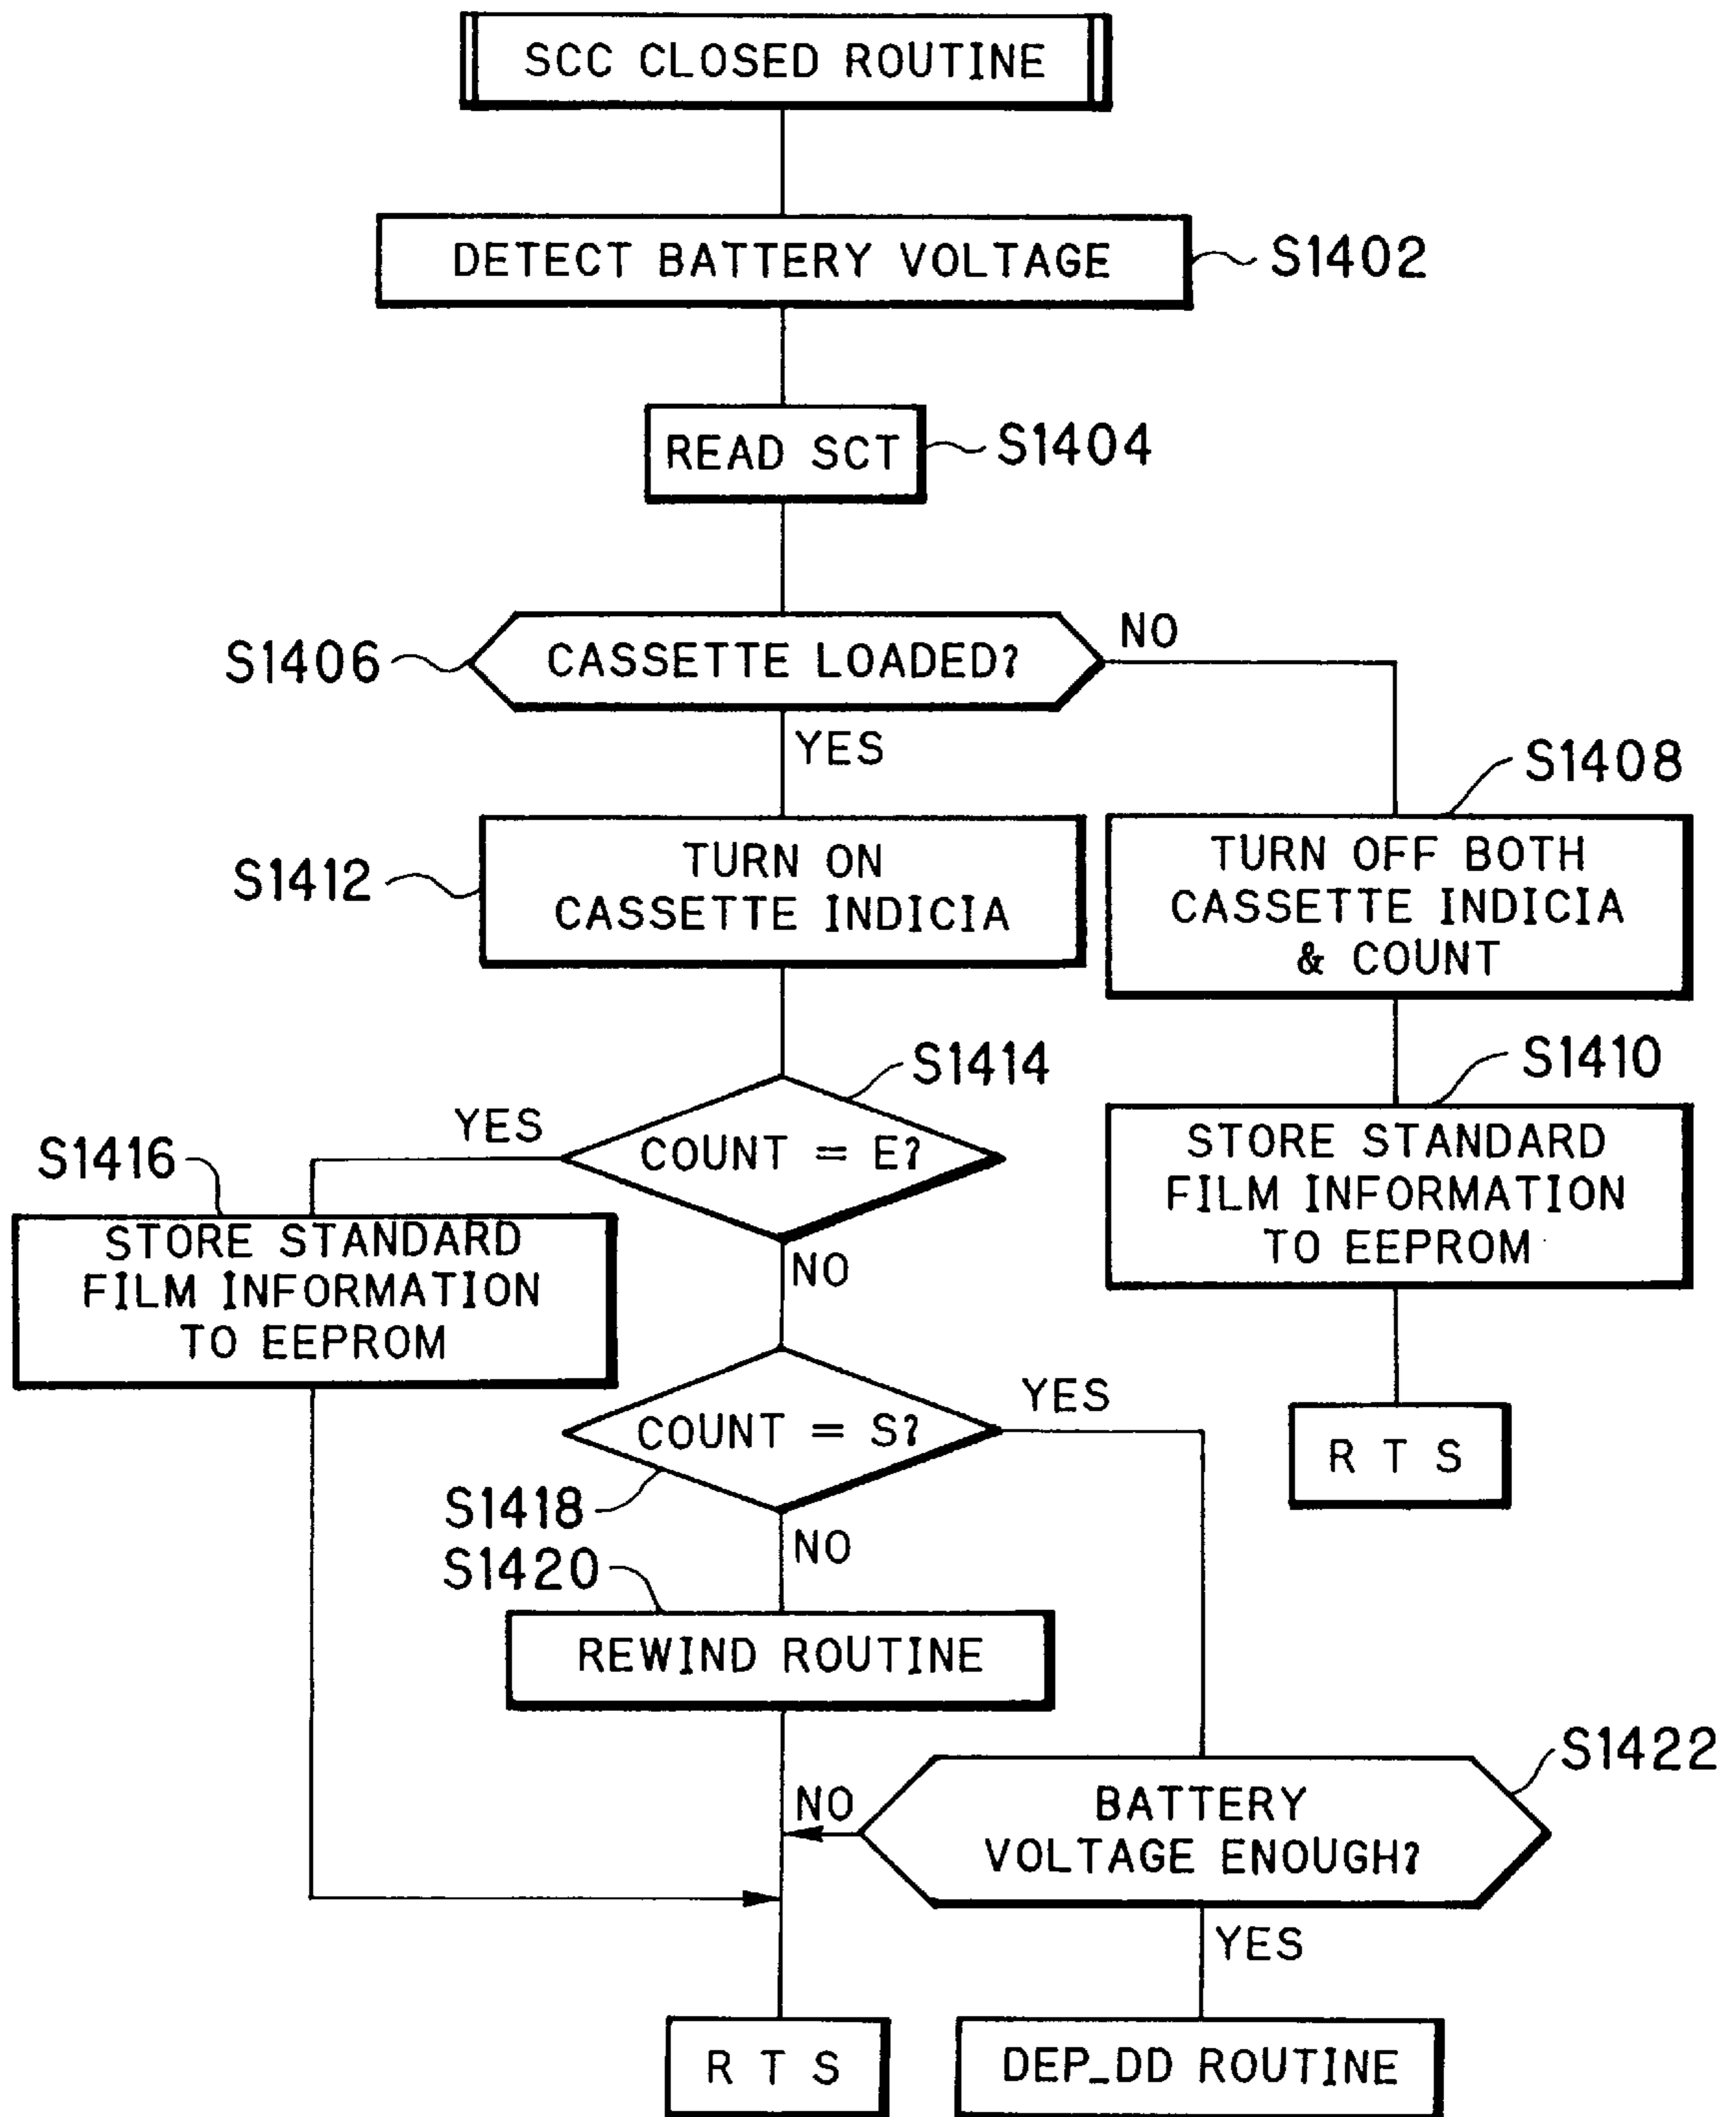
SCC CLOSED ROUTINE

DETECT BATTERY VOLTAGE
S1402

READ SCT
S1404

S1406
CASSETTE LOADED?
NO
YES

S1408
TURN OFF BOTH CASSETTE INDICIA & COUNT

S1412
TURN ON CASSETTE INDICIA

S1414
COUNT = E?
YES
NO

S1410
STORE STANDARD FILM INFORMATION TO EEPROM

S1416
STORE STANDARD FILM INFORMATION TO EEPROM

COUNT = S?
YES
S1418
NO

R T S

S1420
REWIND ROUTINE

S1422
BATTERY VOLTAGE ENOUGH?
NO
YES

R T S

DEP_DD ROUTINE